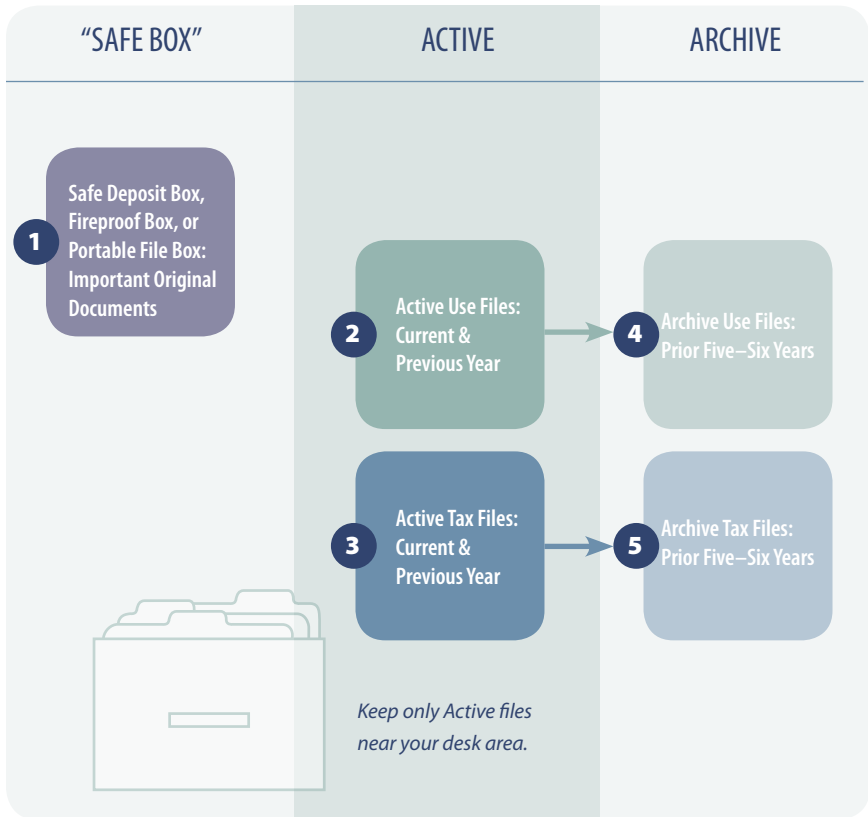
“SAFE BOX”

ACTIVE

ARCHIVE

1 Safe Deposit Box, Fireproof Box, or Portable File Box: Important Original Documents

2 Active Use Files: Current & Previous Year

4 Archive Use Files: Prior Five–Six Years

3 Active Tax Files: Current & Previous Year

5 Archive Tax Files: Prior Five–Six Years

Keep only Active files near your desk area.